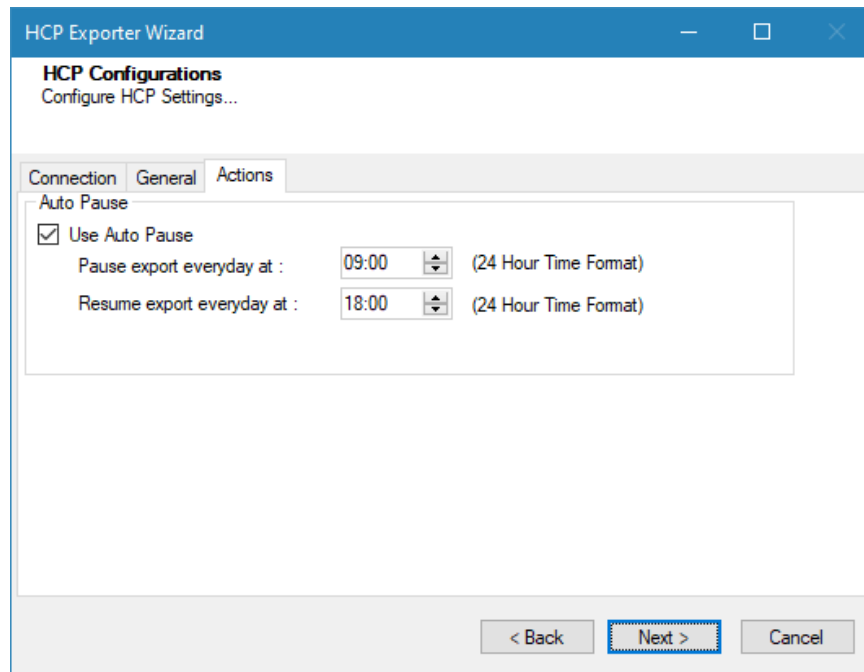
HCP Exporter Wizard

HCP Configurations
Configure HCP Settings...

Connection General Actions

Auto Pause
Use Auto Pause
Pause export everyday at : 09:00 (24 Hour Time Format)
Resume export everyday at : 18:00 (24 Hour Time Format)

< Back Next > Cancel